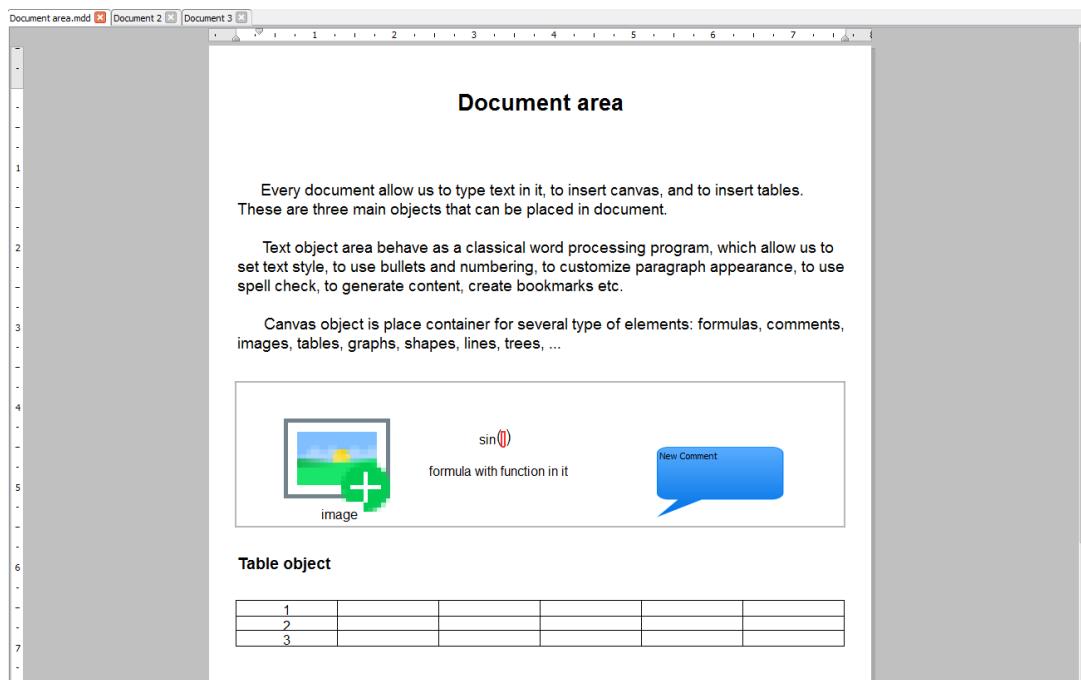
Document area.mdd Document 2 Document 3

1 2 3 4 5 6 7

Document area

Every document allow us to type text in it, to insert canvas, and to insert tables. These are three main objects that can be placed in document.

Text object area behave as a classical word processing program, which allow us to set text style, to use bullets and numbering, to customize paragraph appearance, to use spell check, to generate content, create bookmarks etc.

Canvas object is place container for several type of elements: formulas, comments, images, tables, graphs, shapes, lines, trees, ...

image

sin()

formula with function in it

New Comment

Table object

| 1 | | | | | |
|---|---|---|---|---|---|
| 2 | | | | | |
| 3 | | | | | |